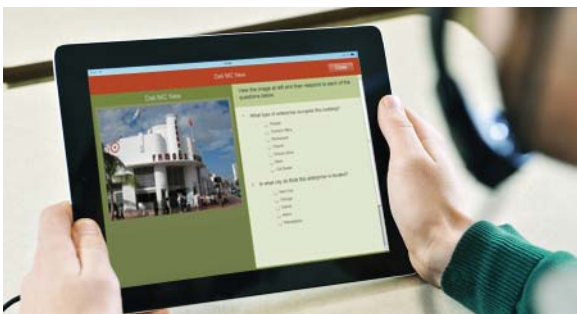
Deli NC New

Close

Deli NC New

View the image at left and then respond to each of the questions below.

1. What type of enterprise occupies the building?

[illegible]

2. In what city do think the enterprise is located?

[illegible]